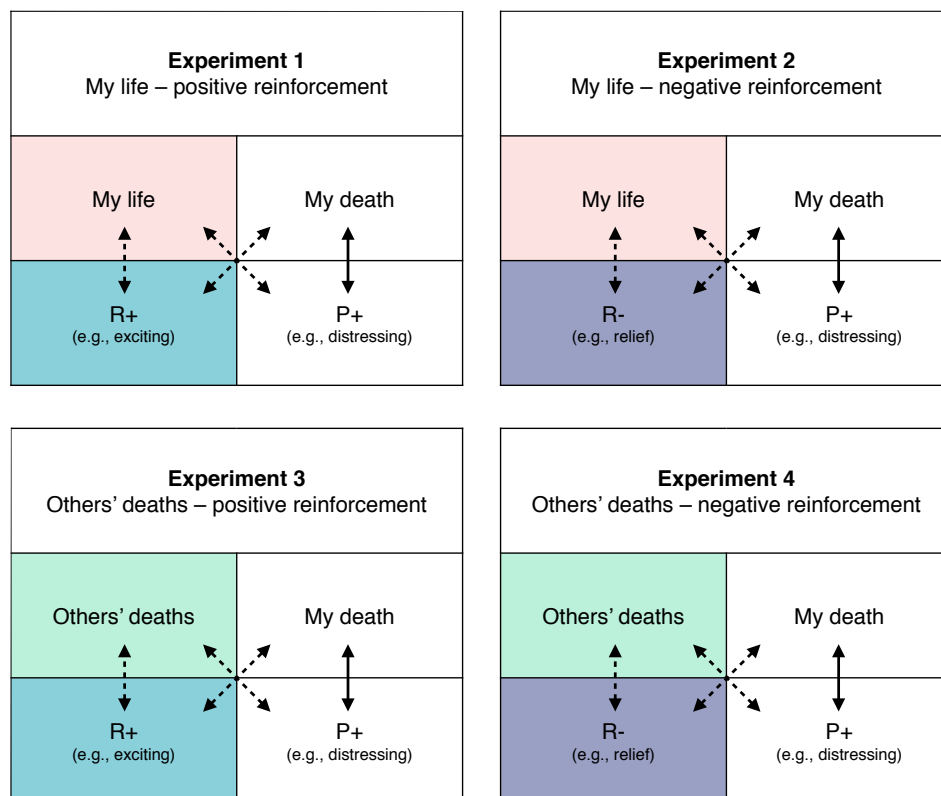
**Experiment 1**
My life – positive reinforcement

My life

My death

R+
(e.g., exciting)

P+
(e.g., distressing)

**Experiment 2**
My life – negative reinforcement

My life

My death

R-
(e.g., relief)

P+
(e.g., distressing)

**Experiment 3**
Others' deaths – positive reinforcement

Others' deaths

My death

R+
(e.g., exciting)

P+
(e.g., distressing)

**Experiment 4**
Others' deaths – negative reinforcement

Others' deaths

My death

R-
(e.g., relief)

P+
(e.g., distressing)